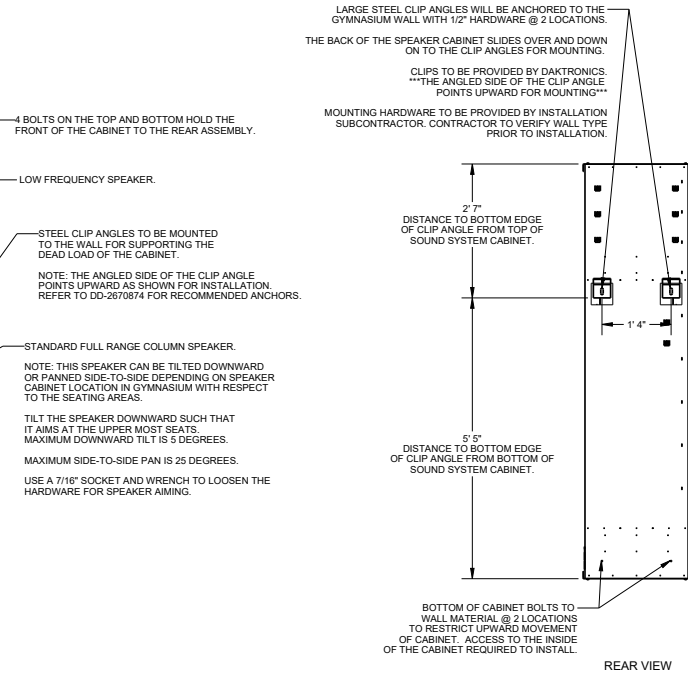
LARGE STEEL CLIP ANGLES WILL BE ANCHORED TO THE GYMNASIUM WALL WITH 1/2" HARDWARE @ 2 LOCATIONS.

THE BACK OF THE SPEAKER CABINET SLIDES OVER AND DOWN ON TO THE CLIP ANGLES FOR MOUNTING.

CLIPS TO BE PROVIDED BY DAKTRONICS. ***THE ANGLED SIDE OF THE CLIP ANGLE POINTS UPWARD FOR MOUNTING***

MOUNTING HARDWARE TO BE PROVIDED BY INSTALLATION SUBCONTRACTOR. CONTRACTOR TO VERIFY WALL TYPE PRIOR TO INSTALLATION.

4 BOLTS ON THE TOP AND BOTTOM HOLD THE FRONT OF THE CABINET TO THE REAR ASSEMBLY.

LOW FREQUENCY SPEAKER.

STEEL CLIP ANGLES TO BE MOUNTED TO THE WALL FOR SUPPORTING THE DEAD LOAD OF THE CABINET.

NOTE: THE ANGLED SIDE OF THE CLIP ANGLE POINTS UPWARD AS SHOWN FOR INSTALLATION. REFER TO DD-2670874 FOR RECOMMENDED ANCHORS.

STANDARD FULL RANGE COLUMN SPEAKER.

NOTE: THIS SPEAKER CAN BE TILTED DOWNWARD OR PANNED SIDE-TO-SIDE DEPENDING ON SPEAKER CABINET LOCATION IN GYMNASIUM WITH RESPECT TO THE SEATING AREAS.

TILT THE SPEAKER DOWNWARD SUCH THAT IT AIMS AT THE UPPER MOST SEATS. MAXIMUM DOWNWARD TILT IS 5 DEGREES.

MAXIMUM SIDE-TO-SIDE PAN IS 25 DEGREES.

USE A 7/16" SOCKET AND WRENCH TO LOOSEN THE HARDWARE FOR SPEAKER AIMING.

2' 7"
DISTANCE TO BOTTOM EDGE OF CLIP ANGLE FROM TOP OF SOUND SYSTEM CABINET.

1' 4"

5' 5"
DISTANCE TO BOTTOM EDGE OF CLIP ANGLE FROM BOTTOM OF SOUND SYSTEM CABINET.

BOTTOM OF CABINET BOLTS TO WALL MATERIAL @ 2 LOCATIONS TO RESTRICT UPWARD MOVEMENT OF CABINET. ACCESS TO THE INSIDE OF THE CABINET REQUIRED TO INSTALL.

REAR VIEW